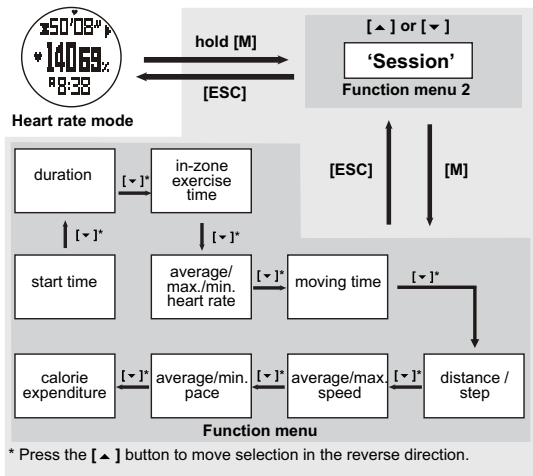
50'08"
140 69
8:38
Heart rate mode

hold [M]
[ESC]

[▲] or [▼]
'Session'
Function menu 2

[ESC]
[M]

duration
[▼]*
in-zone exercise time
[▼]*
[▼]*
start time
average/ max./min. heart rate
[▼]*
moving time
[▼]*
calorie expenditure
[▼]*
average/min. pace
[▼]*
average/max. speed
[▼]*
distance / step
Function menu

* Press the [▲] button to move selection in the reverse direction.